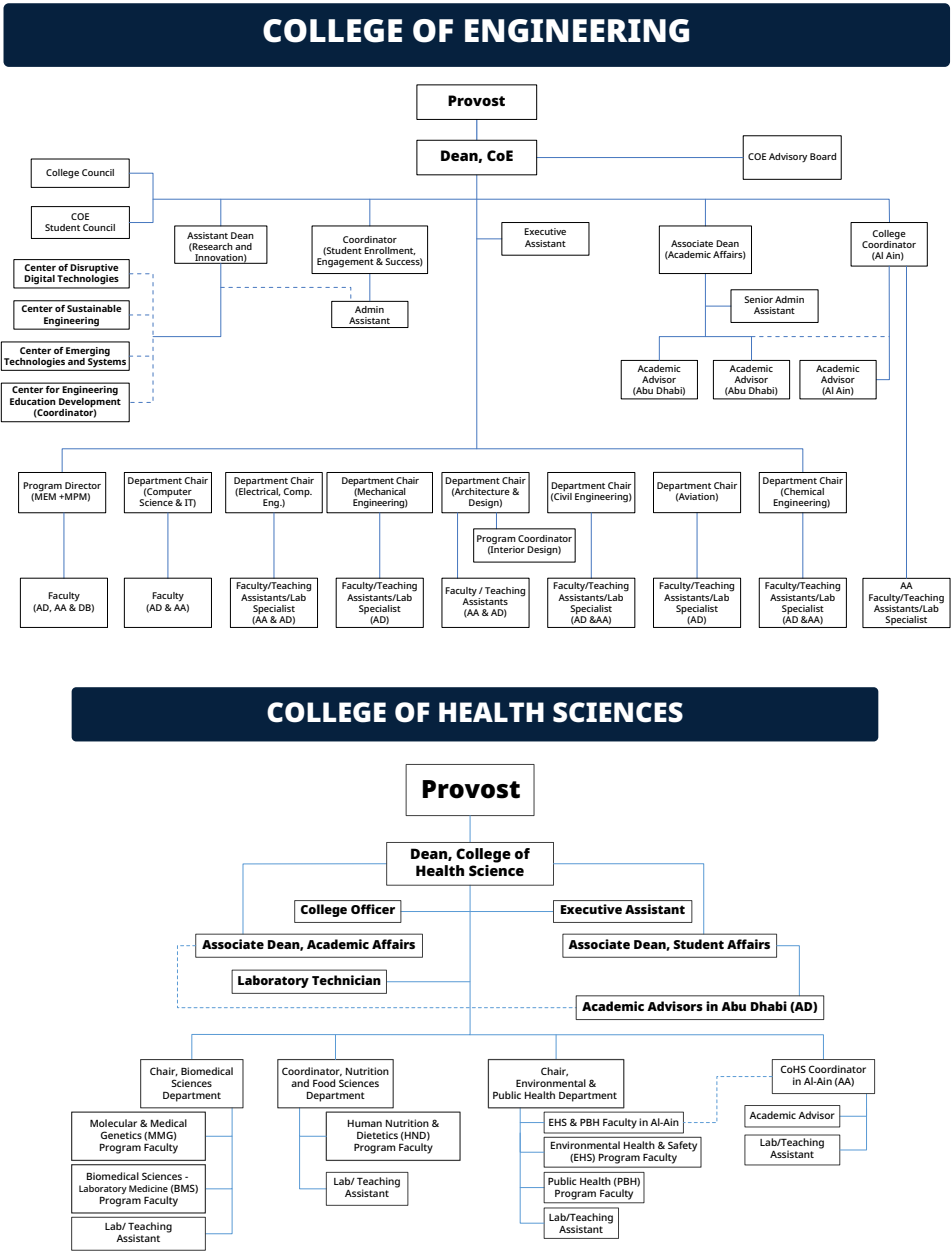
COLLEGE OF ENGINEERING

Provost

Dean, CoE

COE Advisory Board

College Council

COE Student Council

Assistant Dean (Research and Innovation)

Coordinator (Student Enrollment, Engagement & Success)

Executive Assistant

Associate Dean (Academic Affairs)

College Coordinator (Al Ain)

Center of Disruptive Digital Technologies

Center of Sustainable Engineering

Center of Emerging Technologies and Systems

Center for Engineering Education Development (Coordinator)

Admin Assistant

Senior Admin Assistant

Academic Advisor (Abu Dhabi)

Academic Advisor (Abu Dhabi)

Academic Advisor (Al Ain)

Program Director (MEM +MPM)

Department Chair (Computer Science & IT)

Department Chair (Electrical, Comp. Eng.)

Department Chair (Mechanical Engineering)

Department Chair (Architecture & Design)

Program Coordinator (Interior Design)

Department Chair (Civil Engineering)

Department Chair (Aviation)

Department Chair (Chemical Engineering)

Faculty (AD, AA & DB)

Faculty (AD & AA)

Faculty/Teaching Assistants/Lab Specialist (AA & AD)

Faculty/Teaching Assistants/Lab Specialist (AD)

Faculty / Teaching Assistants (AA & AD)

Faculty/Teaching Assistants/Lab Specialist (AD &AA)

Faculty/Teaching Assistants/Lab Specialist (AD)

Faculty/Teaching Assistants/Lab Specialist (AD &AA)

AA Faculty/Teaching Assistants/Lab Specialist

COLLEGE OF HEALTH SCIENCES

Provost

Dean, College of Health Science

College Officer

Executive Assistant

Associate Dean, Academic Affairs

Associate Dean, Student Affairs

Laboratory Technician

Academic Advisors in Abu Dhabi (AD)

Chair, Biomedical Sciences Department

Molecular & Medical Genetics (MMG) Program Faculty

Biomedical Sciences - Laboratory Medicine (BMS) Program Faculty

Lab/ Teaching Assistant

Coordinator, Nutrition and Food Sciences Department

Human Nutrition & Dietetics (HND) Program Faculty

Lab/ Teaching Assistant

Chair, Environmental & Public Health Department

EHS & PBH Faculty in Al-Ain

Environmental Health & Safety (EHS) Program Faculty

Public Health (PBH) Program Faculty

Lab/Teaching Assistant

CoHS Coordinator in Al-Ain (AA)

Academic Advisor

Lab/Teaching Assistant